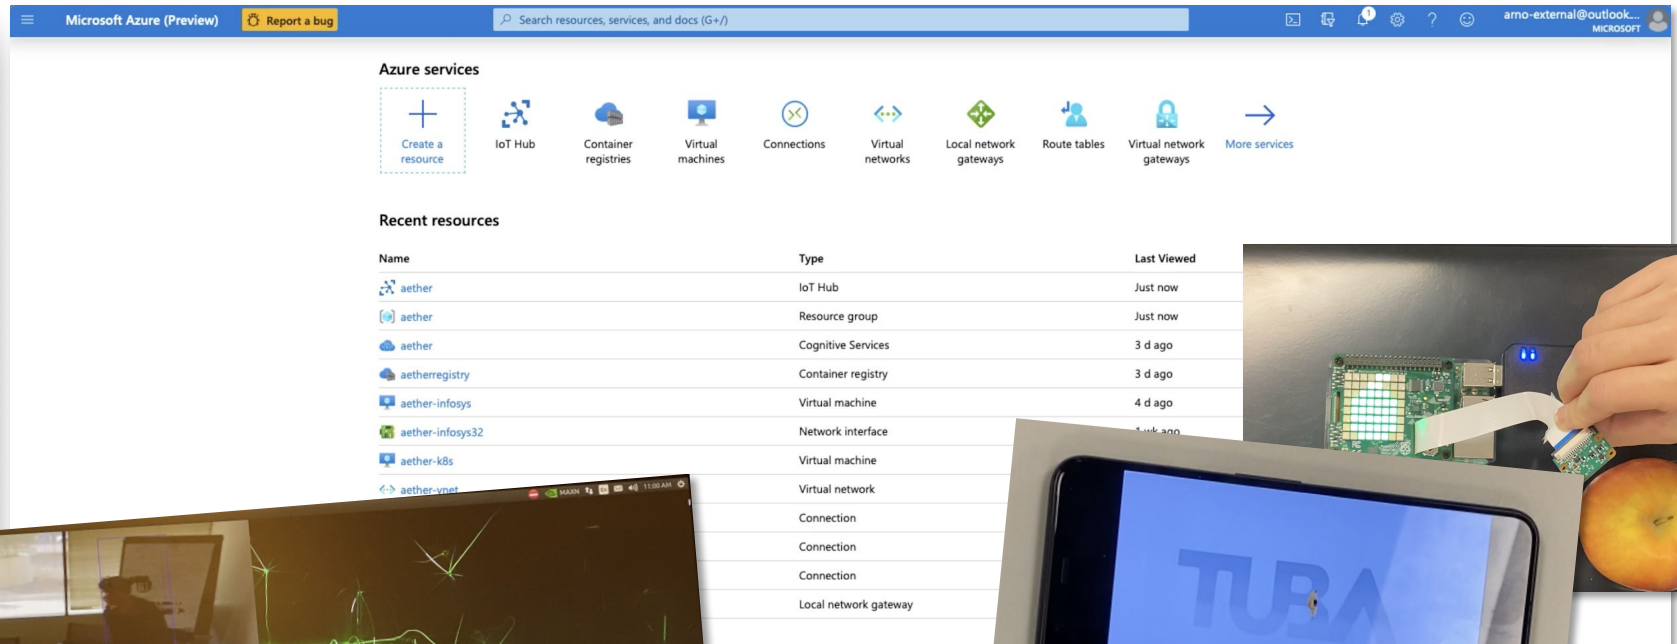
Microsoft Azure (Preview) Report a bug Search resources, services, and docs (G+/)

arno-external@outlook...
MICROSOFT

Azure services

Create a resource
IoT Hub
Container registries
Virtual machines
Connections
Virtual networks
Local network gateways
Route tables
Virtual network gateways
More services

Recent resources

| Name | Type | Last Viewed |
|---|---|---|
| aether | IoT Hub | Just now |
| aether | Resource group | Just now |
| aether | Cognitive Services | 3 d ago |
| aetherregistry | Container registry | 3 d ago |
| aether-infosys | Virtual machine | 4 d ago |
| aether-infosys32 | Network interface | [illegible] |
| aether-k8s | Virtual machine | |
| aether-vnet | Virtual network | |
| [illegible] | Connection | |
| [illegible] | Connection | |
| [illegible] | Connection | |
| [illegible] | Local network gateway | |

MAXN 11:00 AM

TUBA